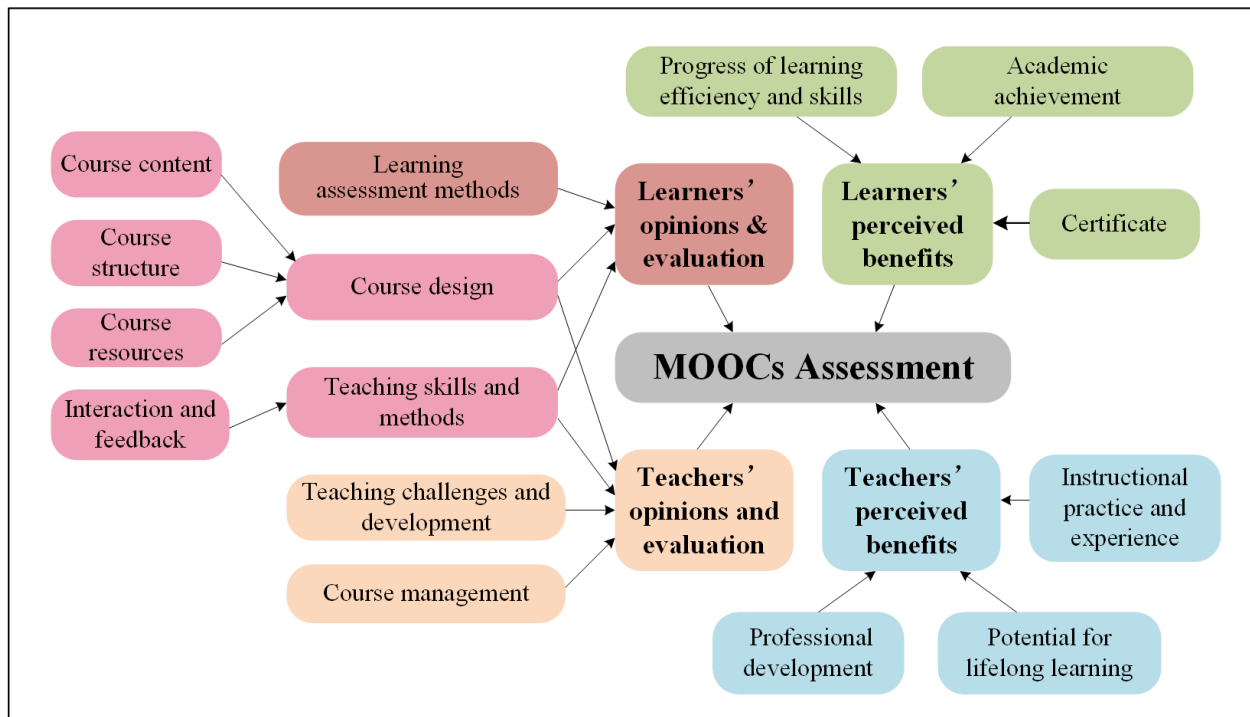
Progress of learning efficiency and skills

Academic achievement

Course content

Learning assessment methods

Learners’ opinions & evaluation

Learners’ perceived benefits

Certificate

Course structure

Course design

Course resources

MOOCs Assessment

Interaction and feedback

Teaching skills and methods

Teaching challenges and development

Teachers’ opinions and evaluation

Teachers’ perceived benefits

Instructional practice and experience

Course management

Professional development

Potential for lifelong learning